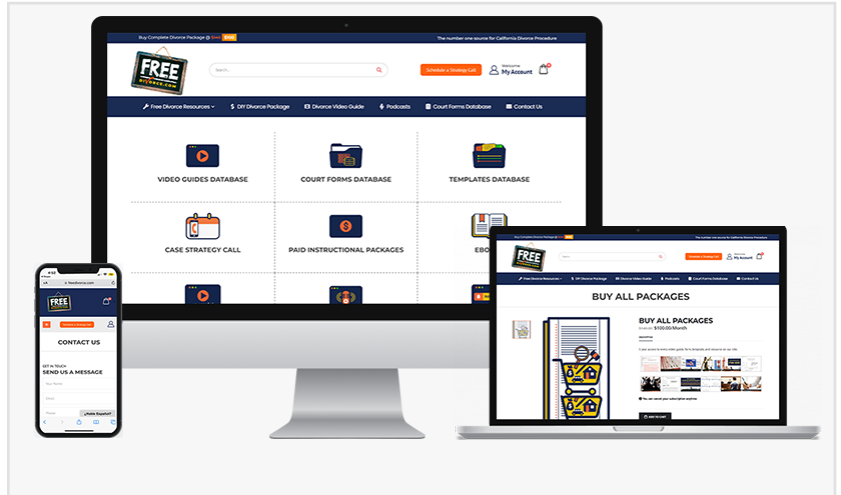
Buy Complete Divorce Package @ $140 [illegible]

The number one source for California Divorce Procedure

FREE DIVORCE.COM

Search...

Schedule a Strategy Call

Welcome My Account

Free Divorce Resources

DIY Divorce Package

Divorce Video Guide

Podcasts

Court Forms Database

Contact Us

VIDEO GUIDES DATABASE

COURT FORMS DATABASE

TEMPLATES DATABASE

CASE STRATEGY CALL

PAID INSTRUCTIONAL PACKAGES

EBO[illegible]

BUY ALL PACKAGES

BUY ALL PACKAGES

$100.00/Month

ADD TO CART

4:52

freedivorce.com

FREE

Schedule a Strategy Call

CONTACT US

GET IN TOUCH

SEND US A MESSAGE

Your Name

Email

Phone

Mobile Support